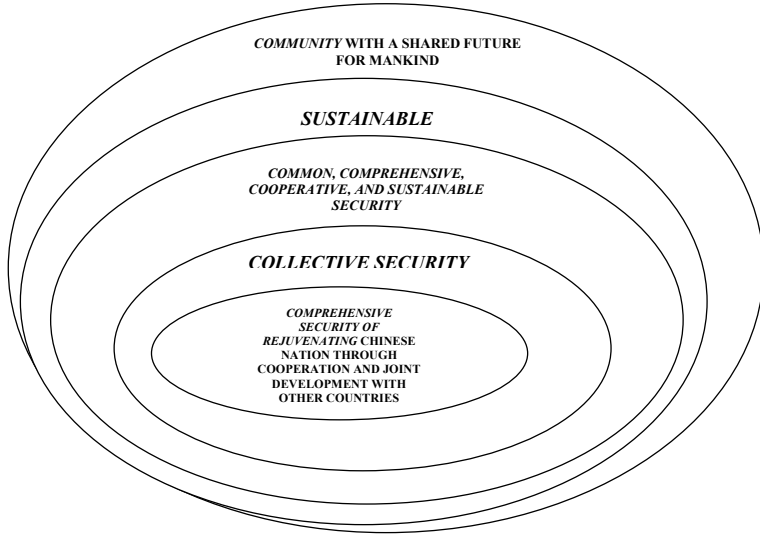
COMMUNITY WITH A SHARED FUTURE FOR MANKIND

SUSTAINABLE

COMMON, COMPREHENSIVE, COOPERATIVE, AND SUSTAINABLE SECURITY

COLLECTIVE SECURITY

COMPREHENSIVE SECURITY OF REJUVENATING CHINESE NATION THROUGH COOPERATION AND JOINT DEVELOPMENT WITH OTHER COUNTRIES